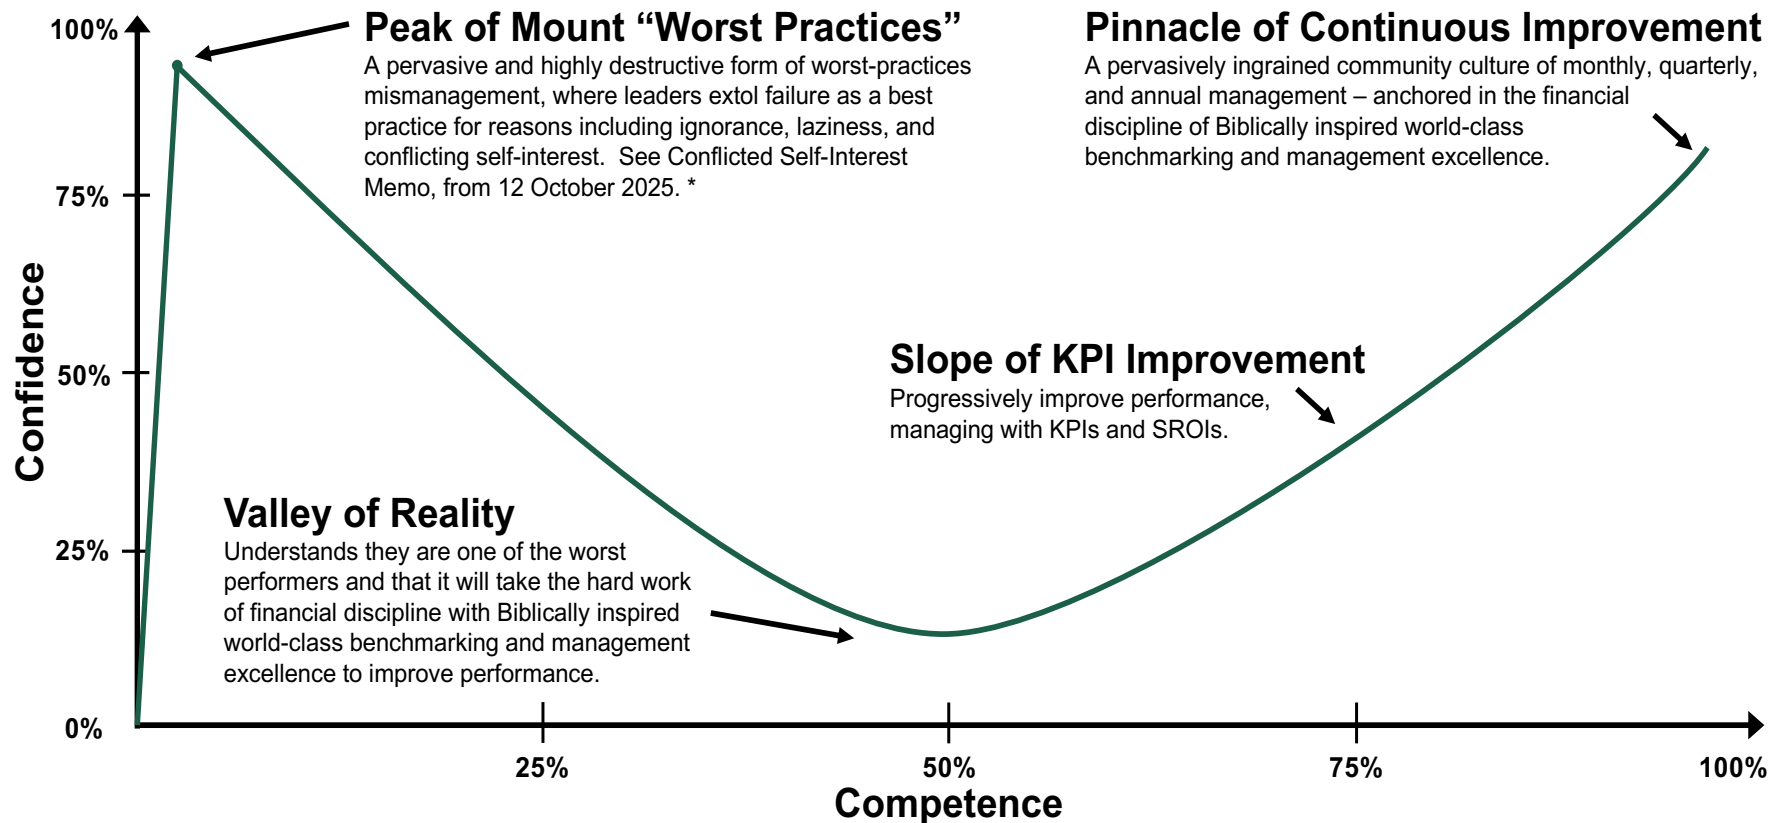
100%

Peak of Mount "Worst Practices"
A pervasive and highly destructive form of worst-practices mismanagement, where leaders extol failure as a best practice for reasons including ignorance, laziness, and conflicting self-interest. See Conflicted Self-Interest Memo, from 12 October 2025. *

Pinnacle of Continuous Improvement
A pervasively ingrained community culture of monthly, quarterly, and annual management – anchored in the financial discipline of Biblically inspired world-class benchmarking and management excellence.

75%

Confidence

50%

Slope of KPI Improvement
Progressively improve performance, managing with KPIs and SROIs.

Valley of Reality
Understands they are one of the worst performers and that it will take the hard work of financial discipline with Biblically inspired world-class benchmarking and management excellence to improve performance.

25%

0%

25%

50%

75%

100%

Competence